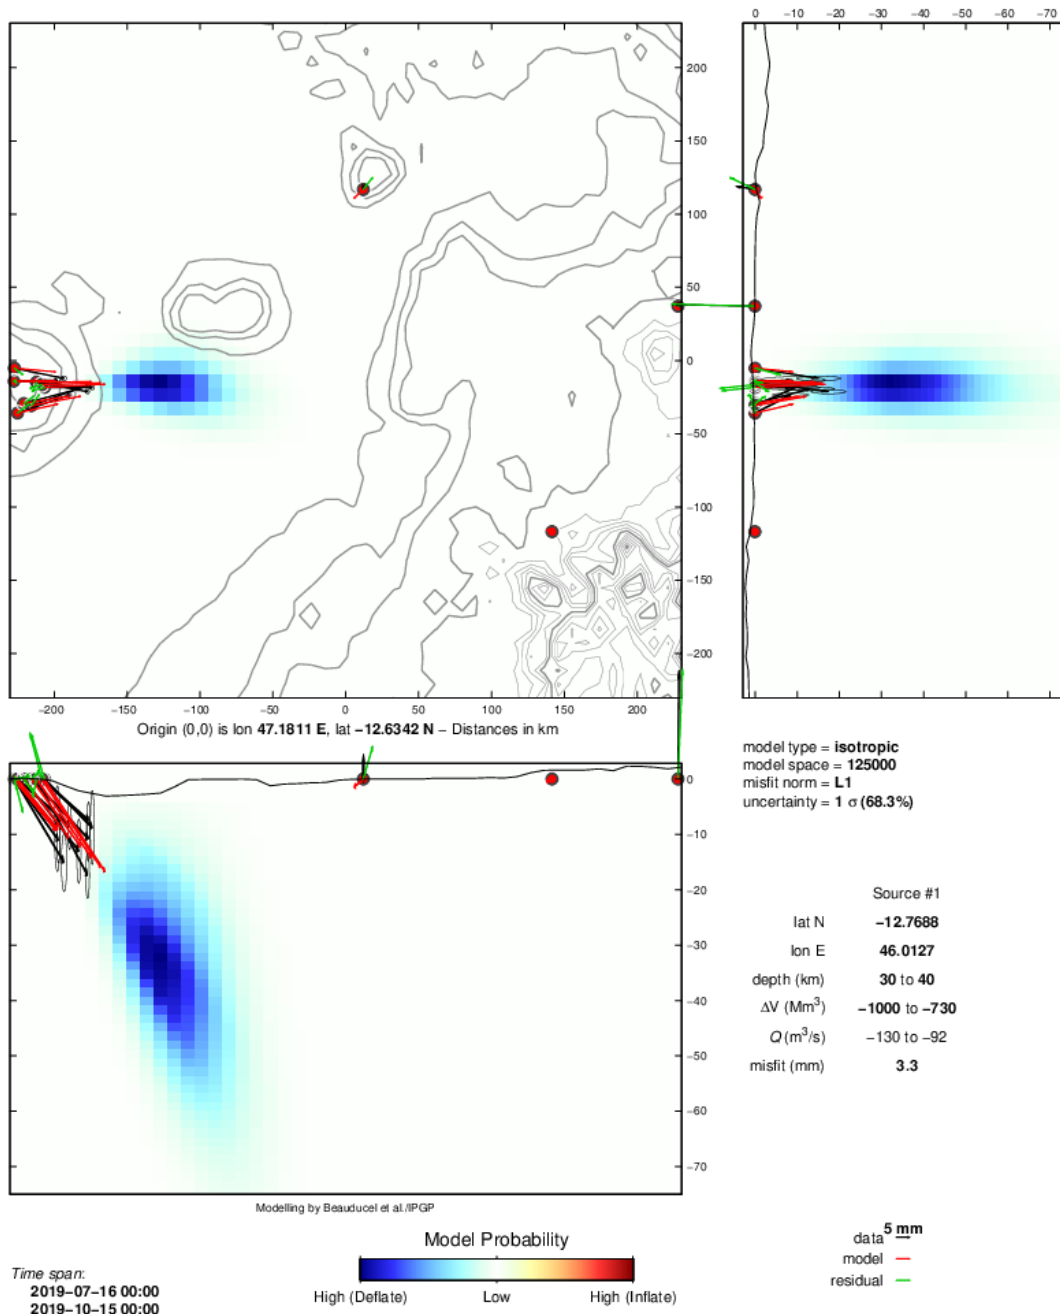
0 −10 −20 −30 −40 −50 −60 −70

200
150
100
50
0
−50
−100
−150
−200

−200 −150 −100 −50 0 50 100 150 200

Origin (0,0) is lon **47.1811 E**, lat **−12.6342 N** − Distances in km

0
−10
−20
−30
−40
−50
−60
−70

model type = **isotropic**
model space = **125000**
misfit norm = **L1**
uncertainty = **1** σ **(68.3%)**

| | Source #1 |
|---|---|
| lat N | **−12.7688** |
| lon E | **46.0127** |
| depth (km) | **30** to **40** |
| ΔV (Mm$^3$) | **−1000** to **−730** |
| *Q* (m$^3$/s) | −130 to −92 |
| misfit (mm) | **3.3** |

Modelling by Beauducel et al./IPGP

Model Probability

High (Deflate) Low High (Inflate)

data 5 mm
model
residual

*Time span*:
**2019−07−16 00:00**
**2019−10−15 00:00**